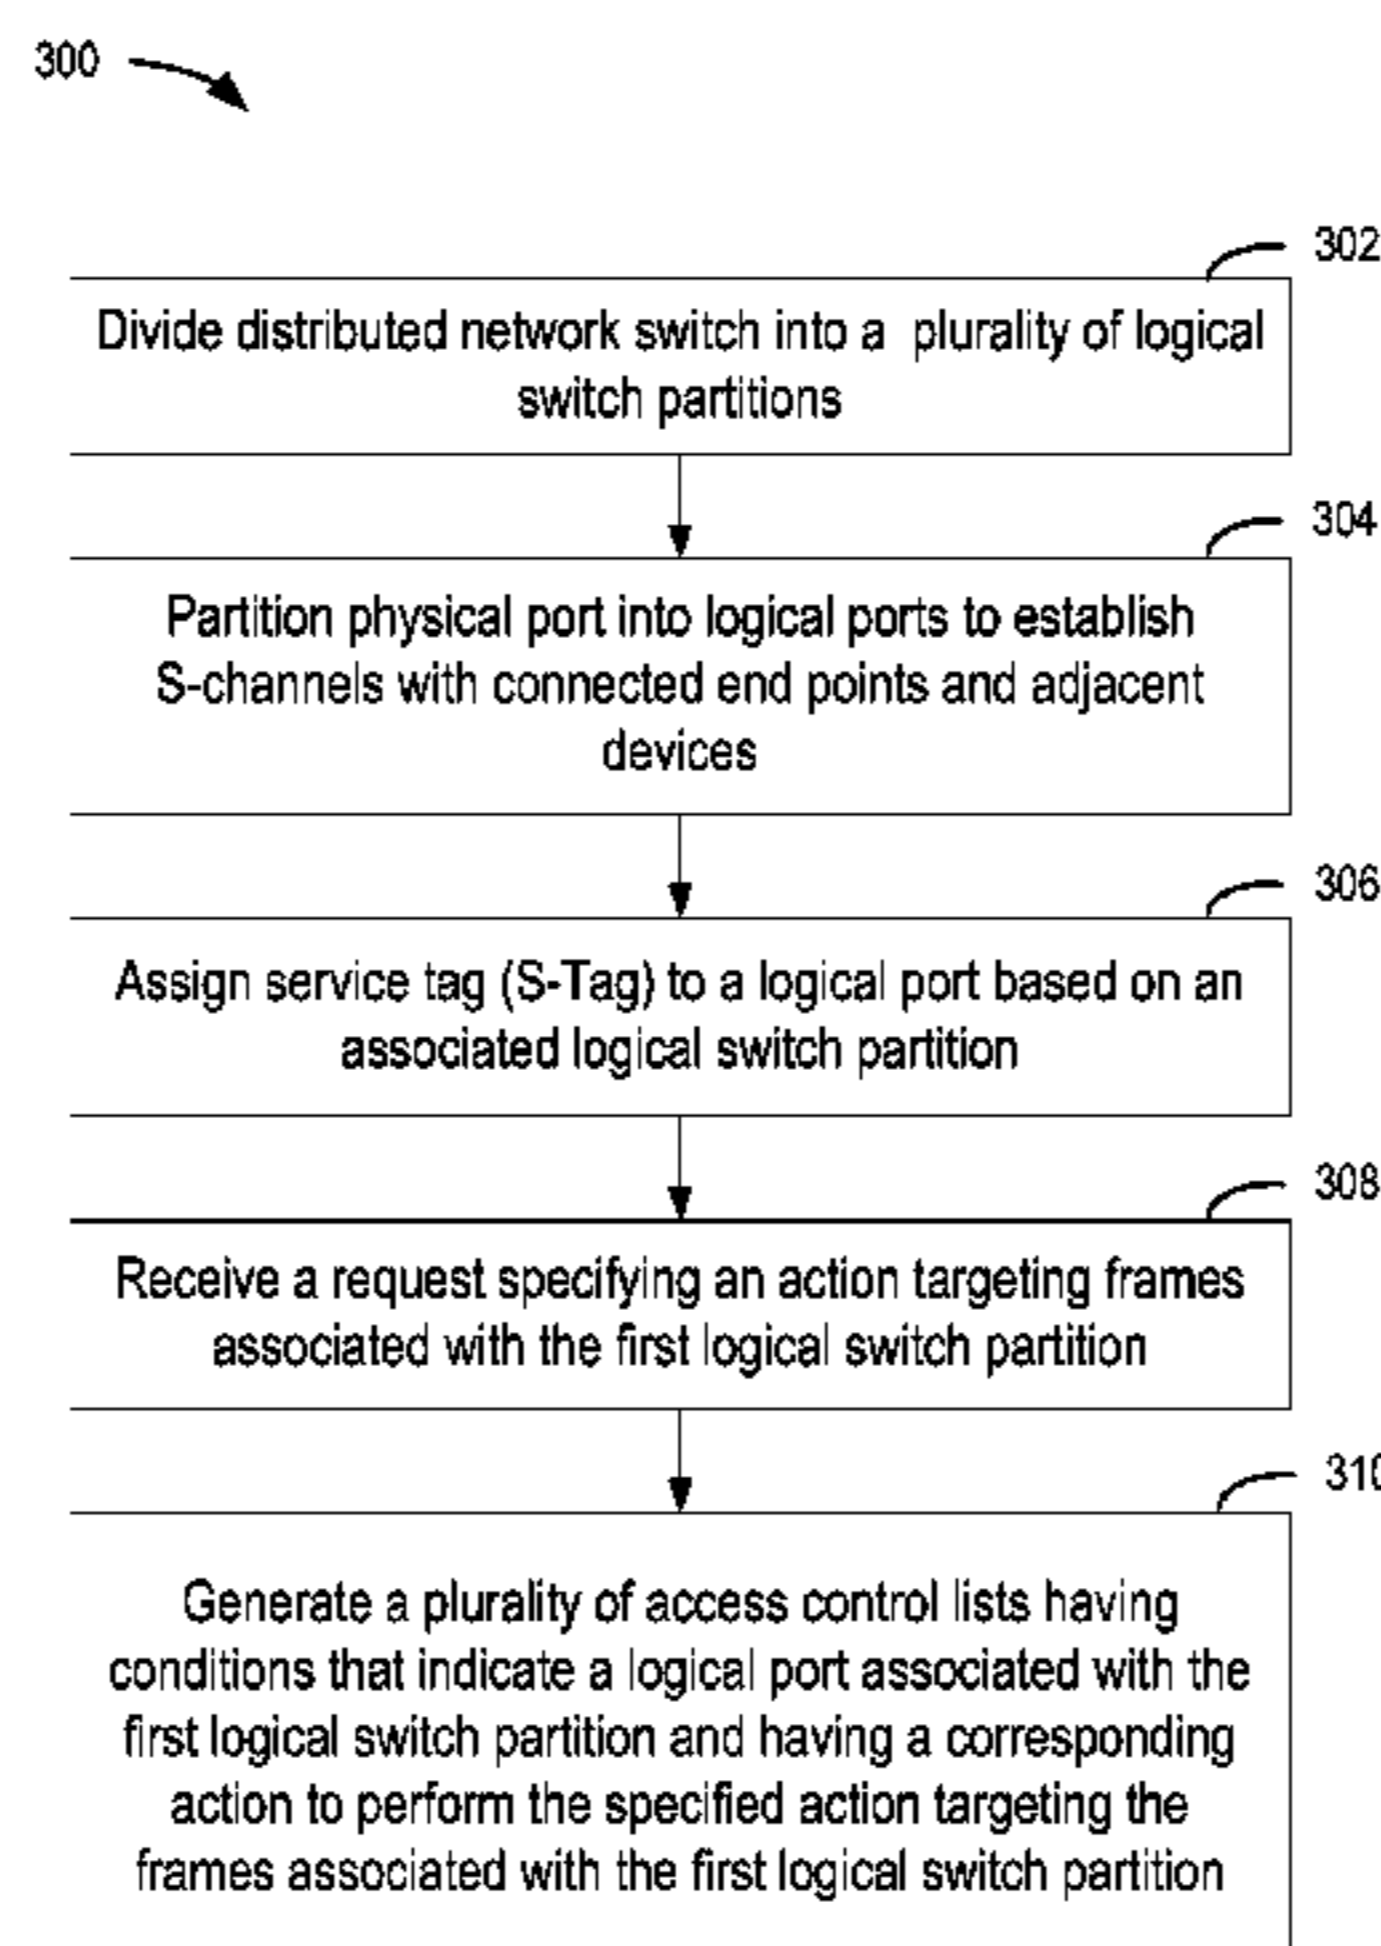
300

302

Divide distributed network switch into a plurality of logical switch partitions

304

Partition physical port into logical ports to establish S-channels with connected end points and adjacent devices

306

Assign service tag (S-Tag) to a logical port based on an associated logical switch partition

308

Receive a request specifying an action targeting frames associated with the first logical switch partition

310

Generate a plurality of access control lists having conditions that indicate a logical port associated with the first logical switch partition and having a corresponding action to perform the specified action targeting the frames associated with the first logical switch partition